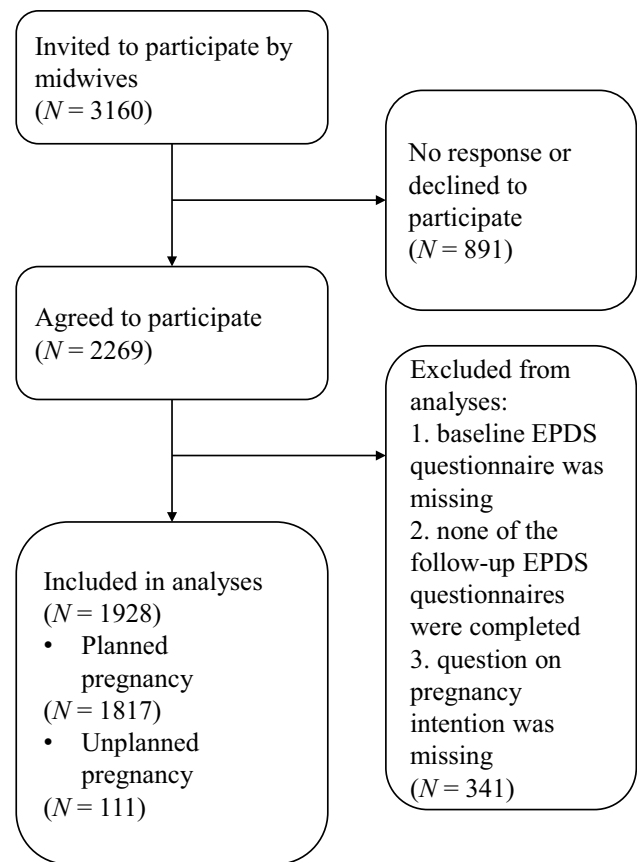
Invited to participate by midwives
($N = 3160$)

No response or declined to participate
($N = 891$)

Agreed to participate
($N = 2269$)

Excluded from analyses:
1. baseline EPDS questionnaire was missing
2. none of the follow-up EPDS questionnaires were completed
3. question on pregnancy intention was missing
($N = 341$)

Included in analyses
($N = 1928$)
• Planned pregnancy
($N = 1817$)
• Unplanned pregnancy
($N = 111$)